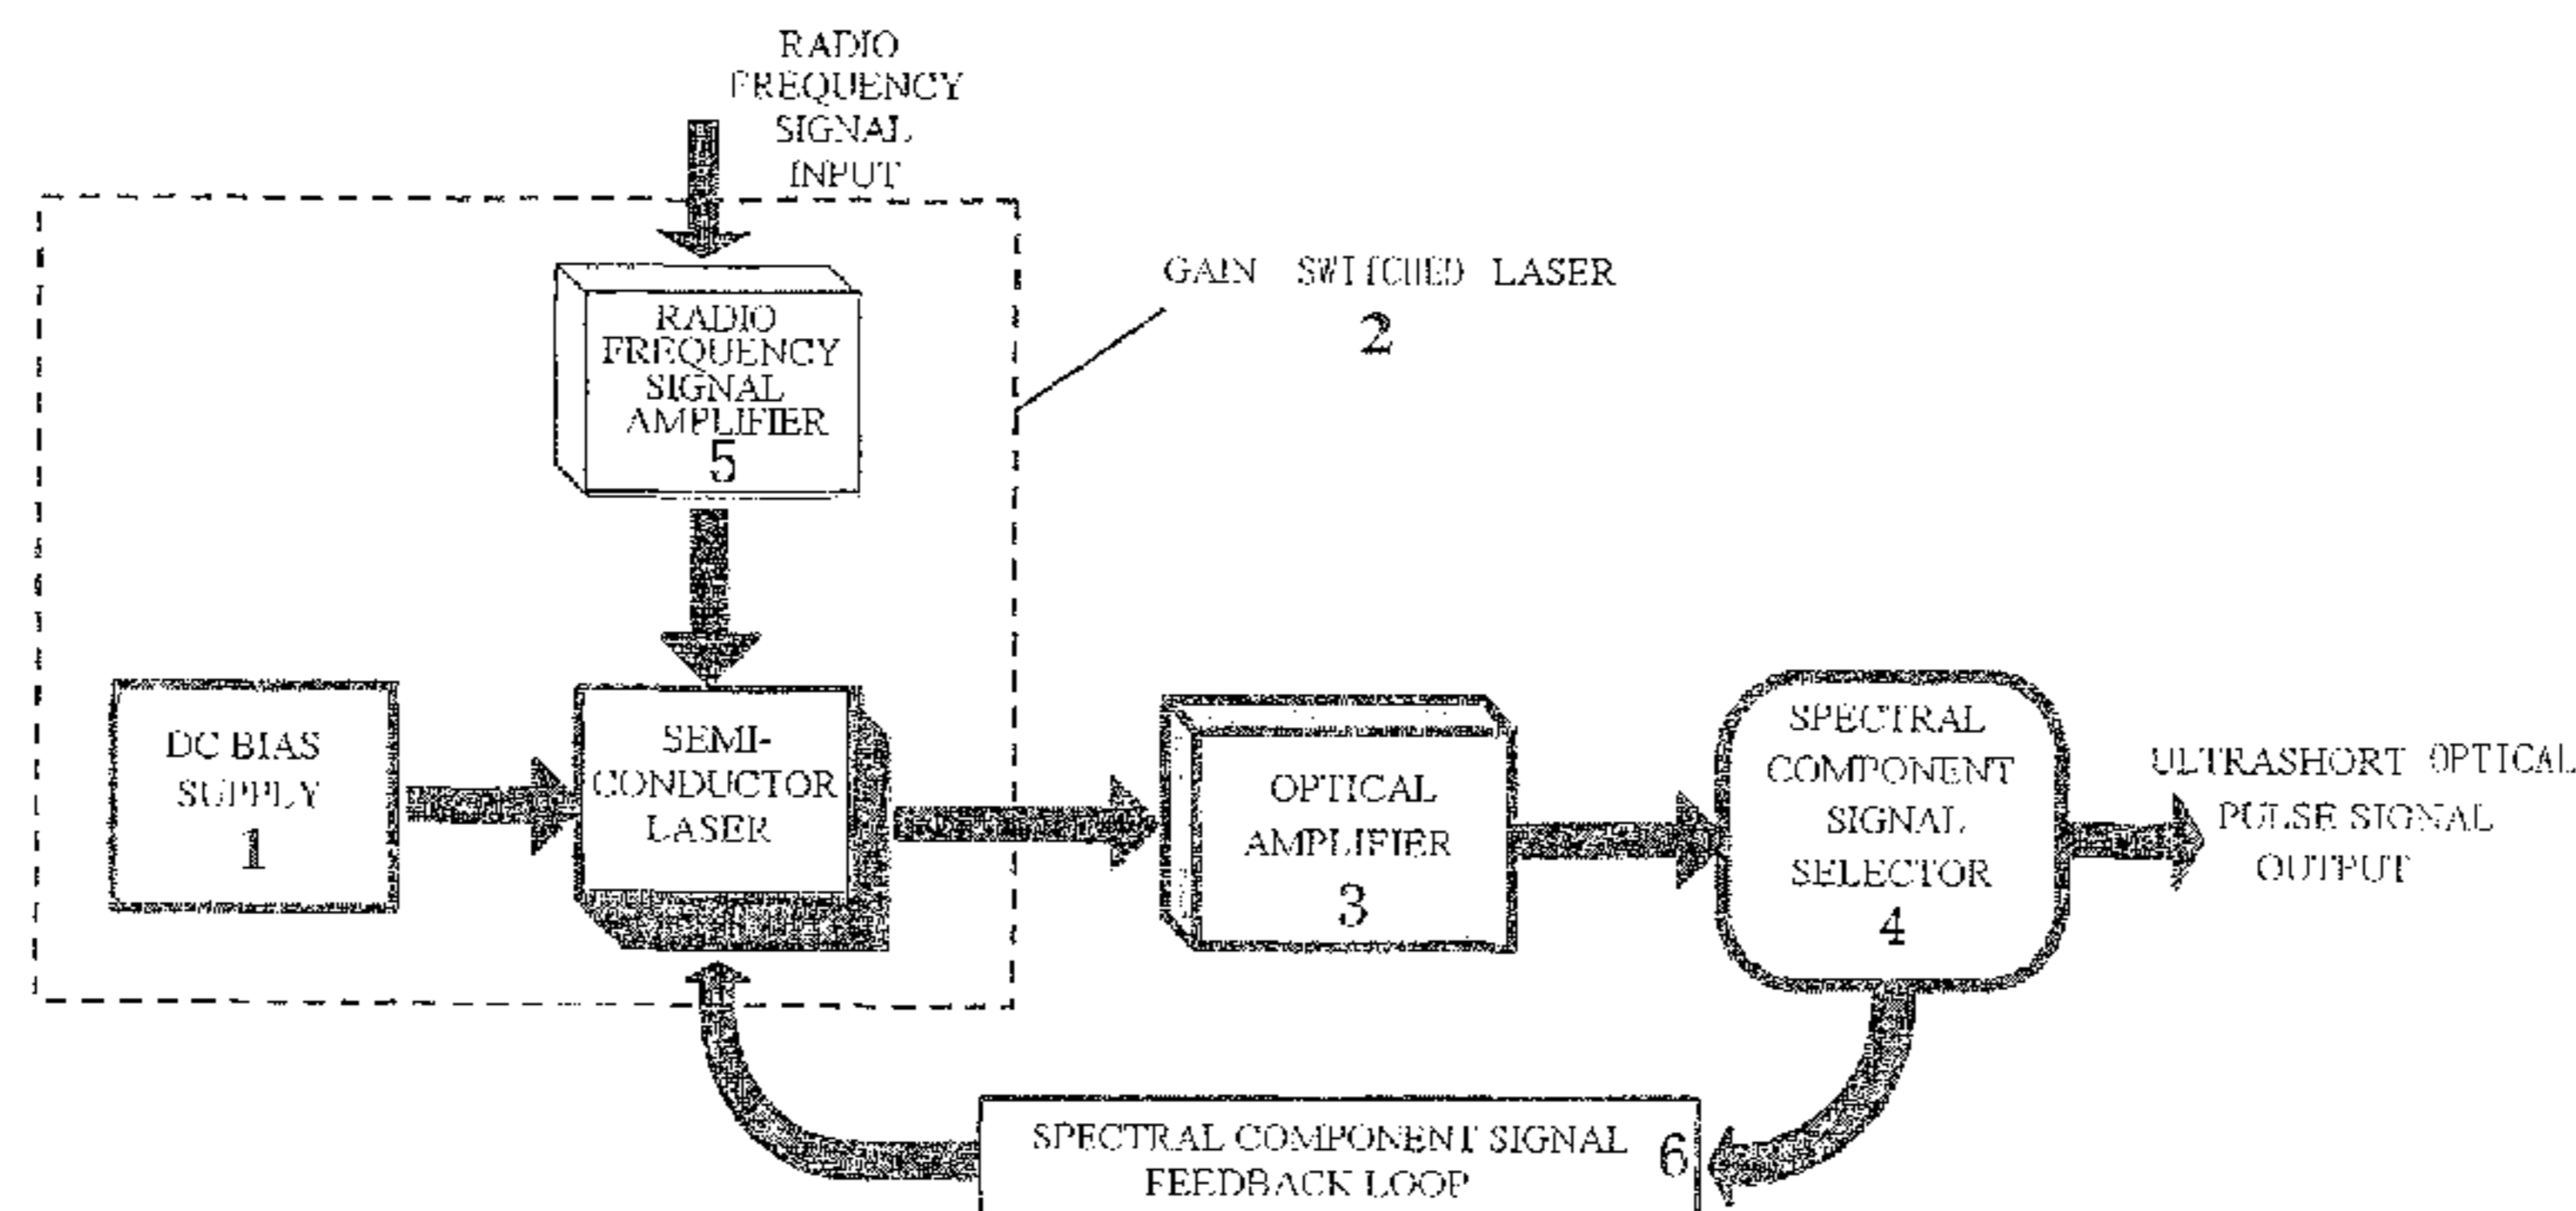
RADIO FREQUENCY SIGNAL INPUT

GAIN SWITCHED LASER
2

RADIO FREQUENCY SIGNAL AMPLIFIER
5

DC BIAS SUPPLY
1

SEMI-CONDUCTOR LASER

OPTICAL AMPLIFIER
3

SPECTRAL COMPONENT SIGNAL SELECTOR
4

ULTRASHORT OPTICAL PULSE SIGNAL OUTPUT

SPECTRAL COMPONENT SIGNAL FEEDBACK LOOP
6